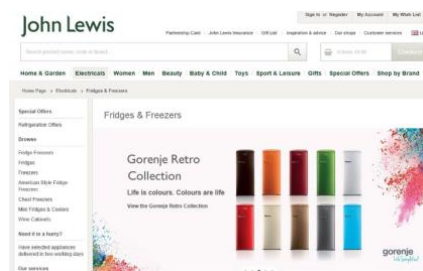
John Lewis

Sign in or Register | My Account | My Wish List

Partnership Card | John Lewis Insurance | Gift List | Inspiration & advice | Our shops | Customer services

Search product name, code or brand

0 items £0.00

Home & Garden Electricals Women Men Beauty Baby & Child Toys Sport & Leisure Gifts Special Offers Shop by Brand

Home Page > Electricals > Fridges & Freezers

Special Offers

Refrigeration Offers

Browse

Fridge Freezers

Fridges

Freezers

American Style Fridge Freezers

Chest Freezers

Mini Fridges & Coolers

Wine Cabinets

Need it in a hurry?

Have selected appliances delivered in two working days

Our services

Fridges & Freezers

Gorenje Retro Collection

Life is colours. Colours are life

View the Gorenje Retro Collection

gorenje

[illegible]